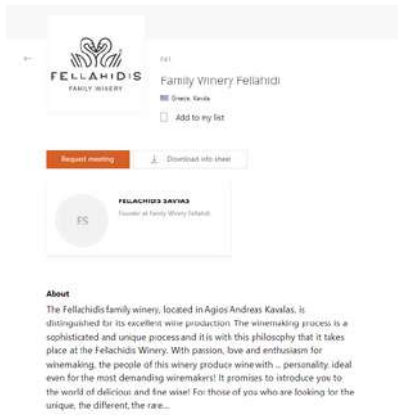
FELLAHIDIS
FAMILY WINERY

F41

Family Winery Fellahidi

Greece, Kavala

Add to my list

Request meeting

Download info sheet

FS

FELLACHIDIS SAVVAS

Founder at Family Winery Fellahidi

About

The Fellachidis family winery, located in Agios Andreas Kavalas, is distinguished for its excellent wine production. The winemaking process is a sophisticated and unique process and it is with this philosophy that it takes place at the Fellachidis Winery. With passion, love and enthusiasm for winemaking, the people of this winery produce wine with ... personality, ideal even for the most demanding winemakers! It promises to introduce you to the world of delicious and fine wine! For those of you who are looking for the unique, the different, the rare...